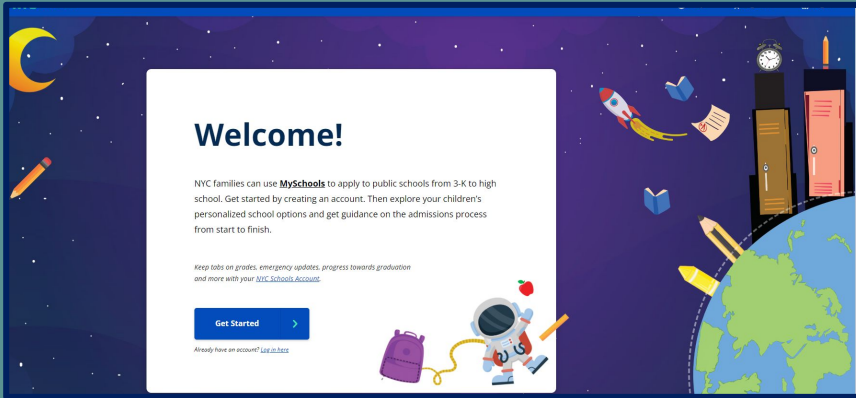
Welcome!

NYC families can use MySchools to apply to public schools from 3-K to high school. Get started by creating an account. Then explore your children's personalized school options and get guidance on the admissions process from start to finish.

Keep tabs on grades, emergency updates, progress towards graduation and more with your NYC Schools Account.

Get Started

Already have an account? Log in here